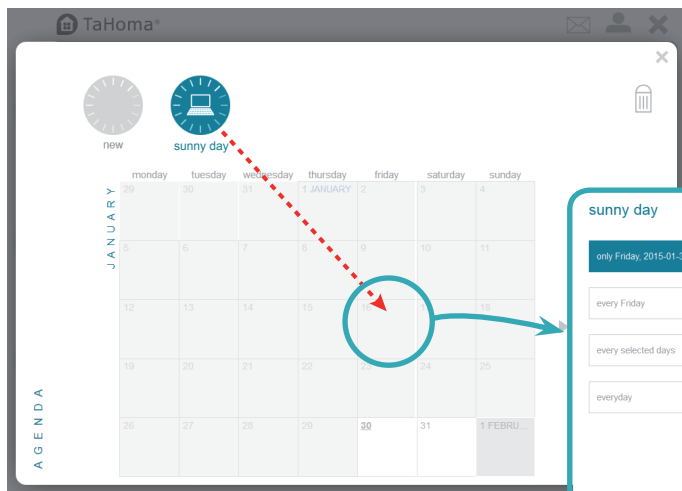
TaHoma®

new

sunny day

AGENDA

JANUARY

| monday | tuesday | wednesday | thursday | friday | saturday | sunday |
|---|---|---|---|---|---|---|
| 29 | 30 | 31 | 1 JANUARY | 2 | 3 | 4 |
| 5 | 6 | 7 | 8 | 9 | 10 | 11 |
| 12 | 13 | 14 | 15 | 16 | 17 | 18 |
| 19 | 20 | 21 | 22 | 23 | 24 | 25 |
| 26 | 27 | 28 | 29 | 30 | 31 | 1 FEBRU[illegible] |

sunny day

only Friday, 2015-01-3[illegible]

every Friday

every selected days

everyday